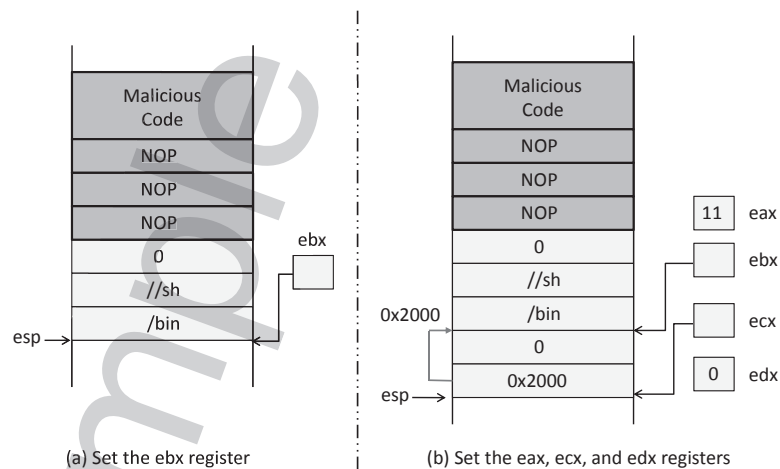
Malicious Code
NOP
NOP
NOP
0
//sh
/bin
ebx
esp

(a) Set the ebx register

Malicious Code
NOP
NOP
NOP
0
//sh
/bin
0
0x2000
11 eax
ebx
ecx
0 edx
0x2000
esp

(b) Set the eax, ecx, and edx registers

Sample